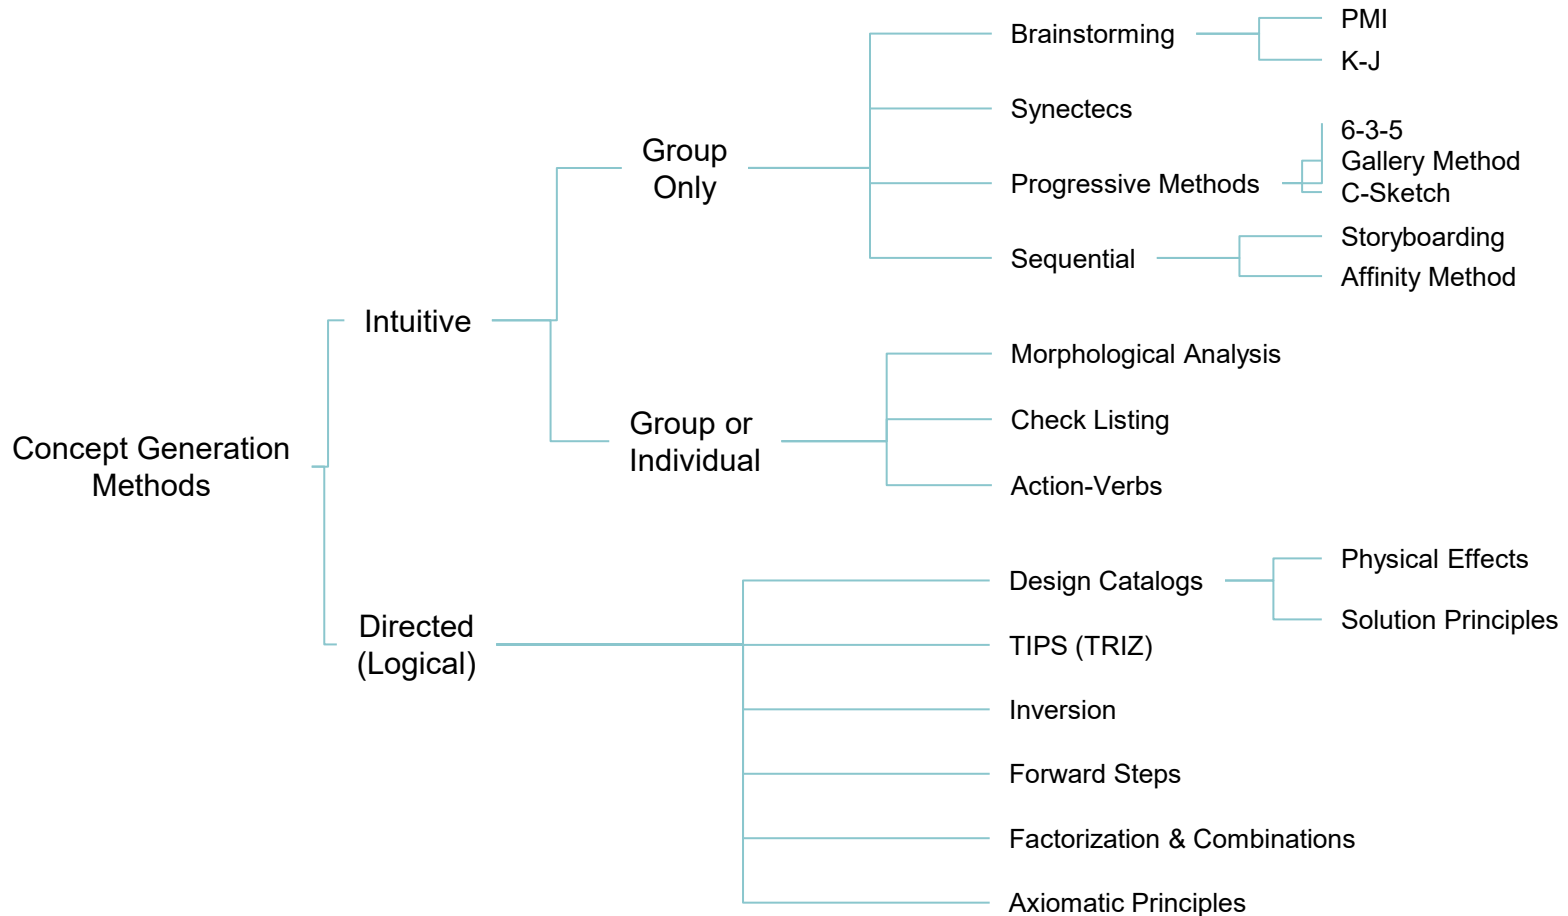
Concept Generation Methods

Intuitive

Group Only

Brainstorming

PMI

K-J

Synectecs

Progressive Methods

6-3-5

Gallery Method

C-Sketch

Sequential

Storyboarding

Affinity Method

Group or Individual

Morphological Analysis

Check Listing

Action-Verbs

Directed (Logical)

Design Catalogs

Physical Effects

Solution Principles

TIPS (TRIZ)

Inversion

Forward Steps

Factorization & Combinations

Axiomatic Principles